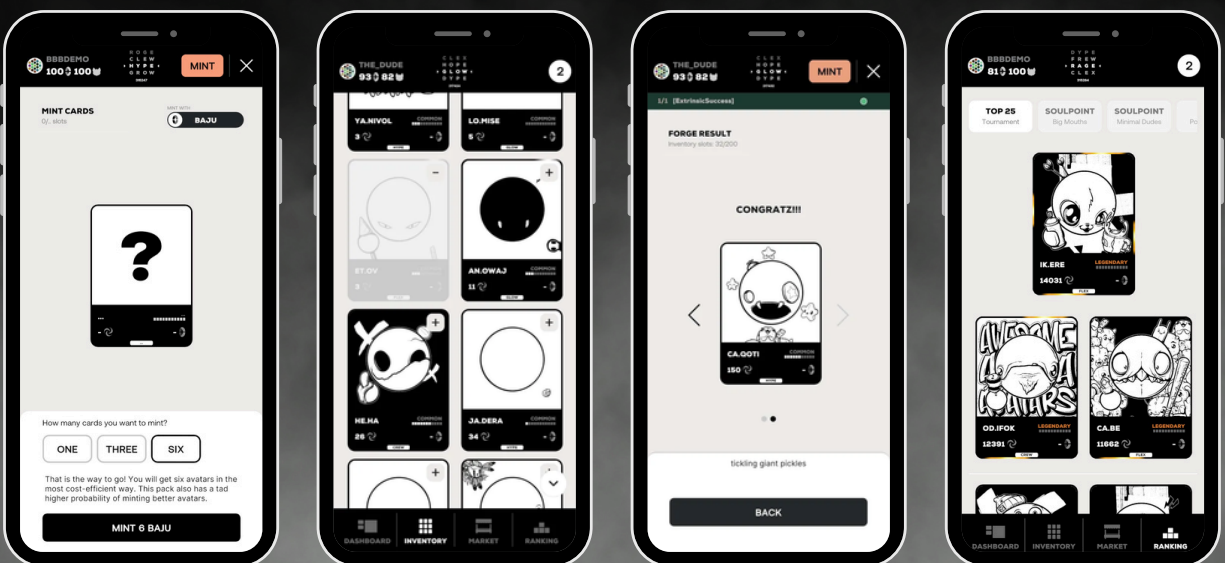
BBBDEMO
100 100
BOGS CLEW HYPE GROW
MINT
MINT CARDS
0/. slots
MINT WITH
BAJU
?
How many cards you want to mint?
ONE
THREE
SIX
That is the way to go! You will get six avatars in the most cost-efficient way. This pack also has a tad higher probability of minting better avatars.
MINT 6 BAJU

THE_DUDE
93 82
CLEX HOPE GLOW DYPE
2
YA.NIVOL
COMMON
LO.MISE
COMMON
ET.OV
AN.OWAJ
COMMON
11
GLOW
HE.HA
COMMON
26
JA.DERA
COMMON
34
DASHBOARD
INVENTORY
MARKET
RANKING

THE_DUDE
93 82
CLEX HOPE GLOW DYPE
MINT
1/1 [ExtrinsicSuccess]
FORGE RESULT
Inventory slots: 32/200
CONGRATZ!!!
CA.GOTI
COMMON
150
tickling giant pickles
BACK

BBBDEMO
81 100
DYPE FREW RAGE CLEX
2
TOP 25
Tournament
SOULPOINT
Big Mouths
SOULPOINT
Minimal Dudes
IK.ERE
LEGENDARY
14031
FLEX
OD.IFOK
LEGENDARY
12391
CREW
CA.BE
LEGENDARY
11662
FLEX
DASHBOARD
INVENTORY
MARKET
RANKING